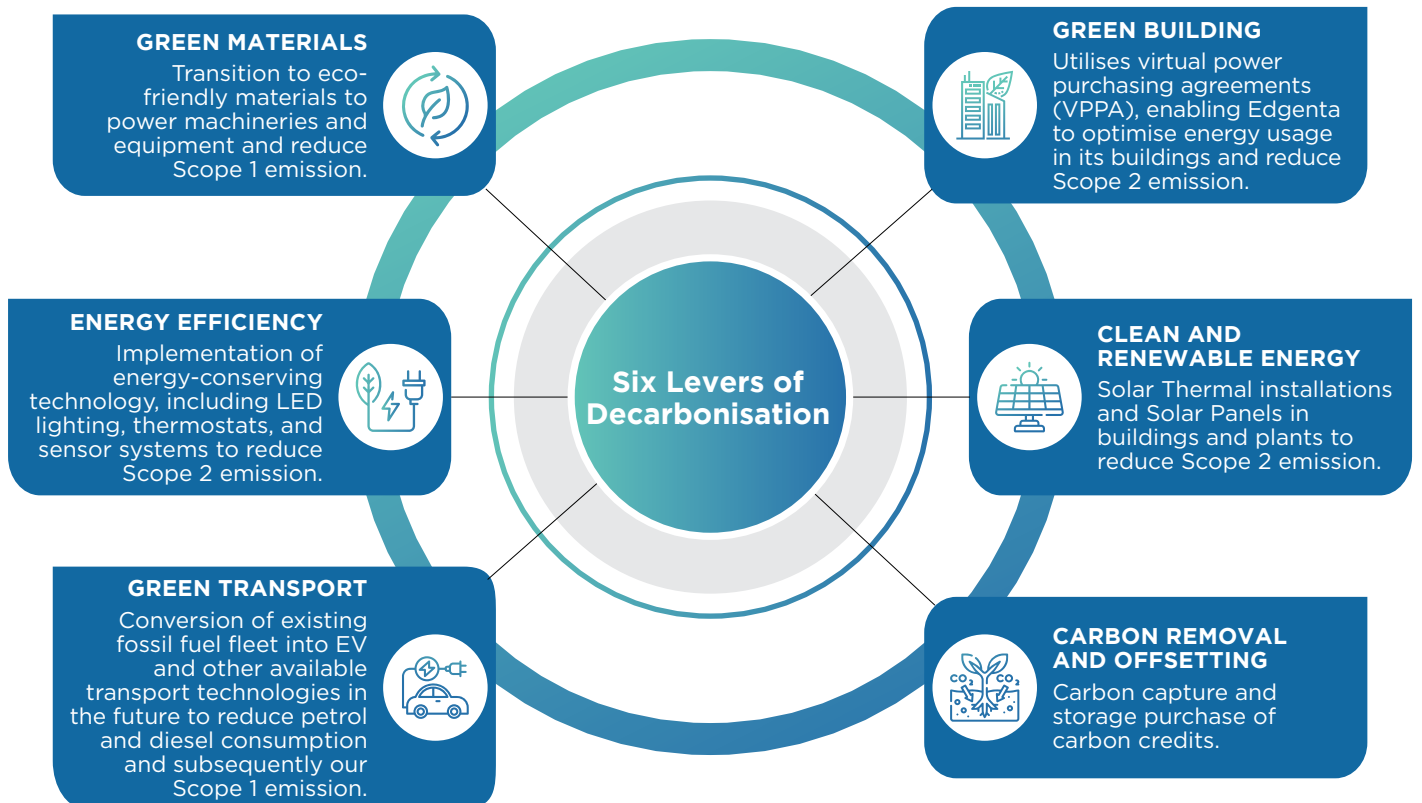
GREEN MATERIALS
Transition to eco-friendly materials to power machineries and equipment and reduce Scope 1 emission.

GREEN BUILDING
Utilises virtual power purchasing agreements (VPPA), enabling Edgenta to optimise energy usage in its buildings and reduce Scope 2 emission.

ENERGY EFFICIENCY
Implementation of energy-conserving technology, including LED lighting, thermostats, and sensor systems to reduce Scope 2 emission.

Six Levers of Decarbonisation

CLEAN AND RENEWABLE ENERGY
Solar Thermal installations and Solar Panels in buildings and plants to reduce Scope 2 emission.

GREEN TRANSPORT
Conversion of existing fossil fuel fleet into EV and other available transport technologies in the future to reduce petrol and diesel consumption and subsequently our Scope 1 emission.

CARBON REMOVAL AND OFFSETTING
Carbon capture and storage purchase of carbon credits.

$CO_2$ $CO_2$